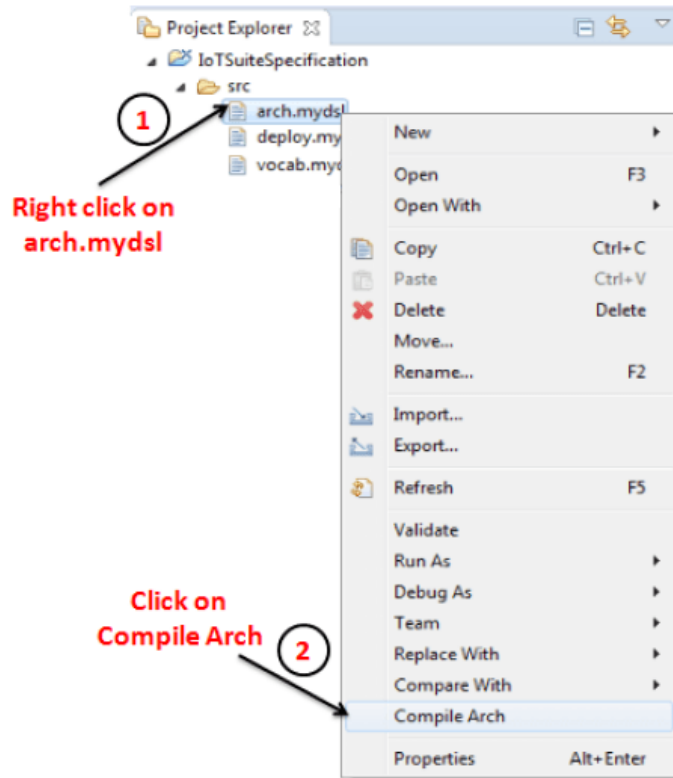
Project Explorer

IoTSuiteSpecification

src

arch.mydsl

deploy.my

vocab.myc

1

Right click on arch.mydsl

| | |
|---|---|
| New | |
| Open | F3 |
| Open With | |
| Copy | Ctrl+C |
| Paste | Ctrl+V |
| Delete | Delete |
| Move... | |
| Rename... | F2 |
| Import... | |
| Export... | |
| Refresh | F5 |
| Validate | |
| Run As | |
| Debug As | |
| Team | |
| Replace With | |
| Compare With | |
| Compile Arch | |
| Properties | Alt+Enter |

Click on Compile Arch

2